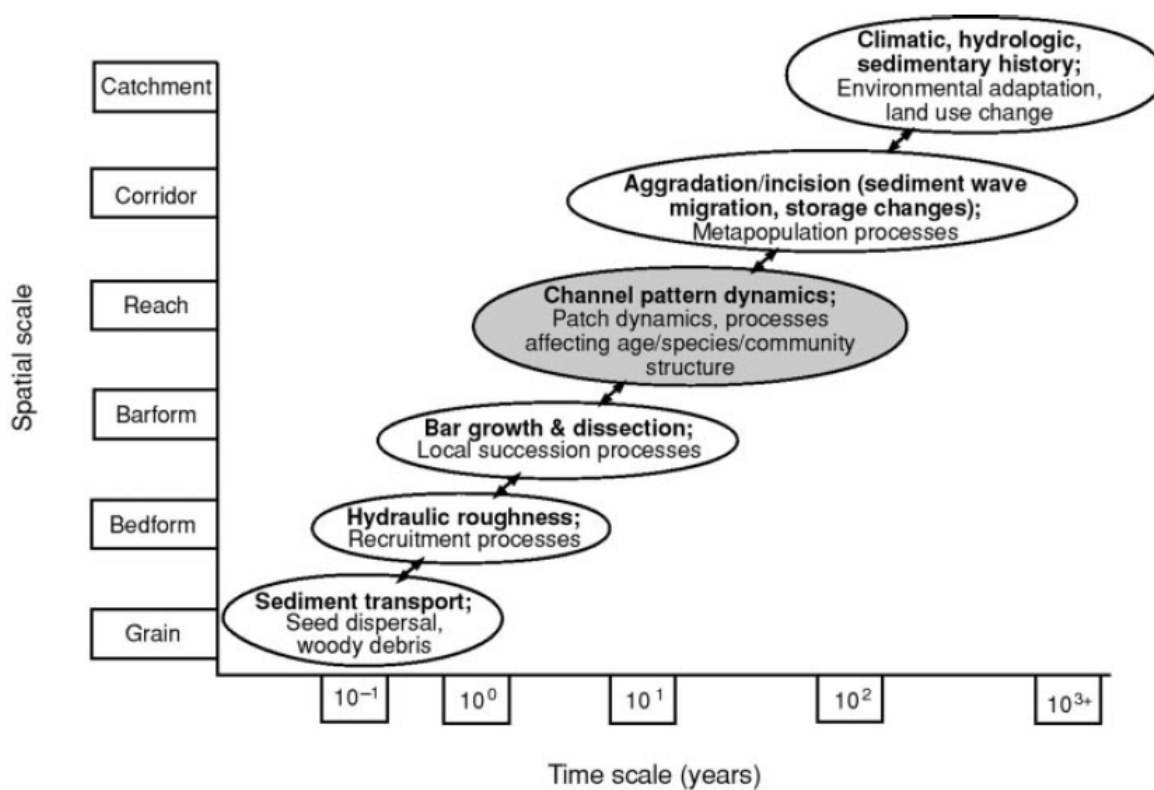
Spatial scale

Catchment

Corridor

Reach

Barform

Bedform

Grain

**Climatic, hydrologic, sedimentary history;** Environmental adaptation, land use change

**Aggradation/incision (sediment wave migration, storage changes);** Metapopulation processes

**Channel pattern dynamics;** Patch dynamics, processes affecting age/species/community structure

**Bar growth & dissection;** Local succession processes

**Hydraulic roughness;** Recruitment processes

**Sediment transport;** Seed dispersal, woody debris

$10^{-1}$

$10^{0}$

$10^{1}$

$10^{2}$

$10^{3+}$

Time scale (years)